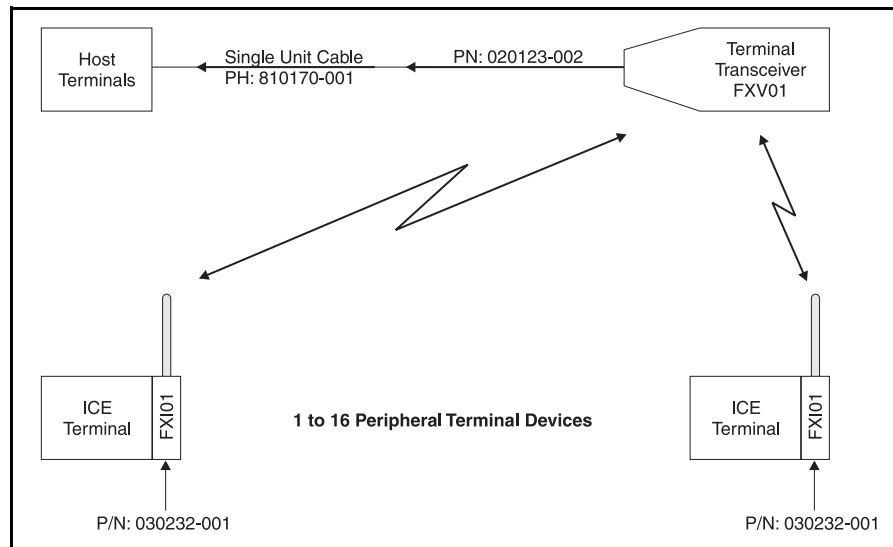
Host Terminals

Single Unit Cable
PH: 810170-001

PN: 020123-002

Terminal Transceiver FXV01

ICE Terminal

FXI01

1 to 16 Peripheral Terminal Devices

ICE Terminal

FXI01

P/N: 030232-001

P/N: 030232-001